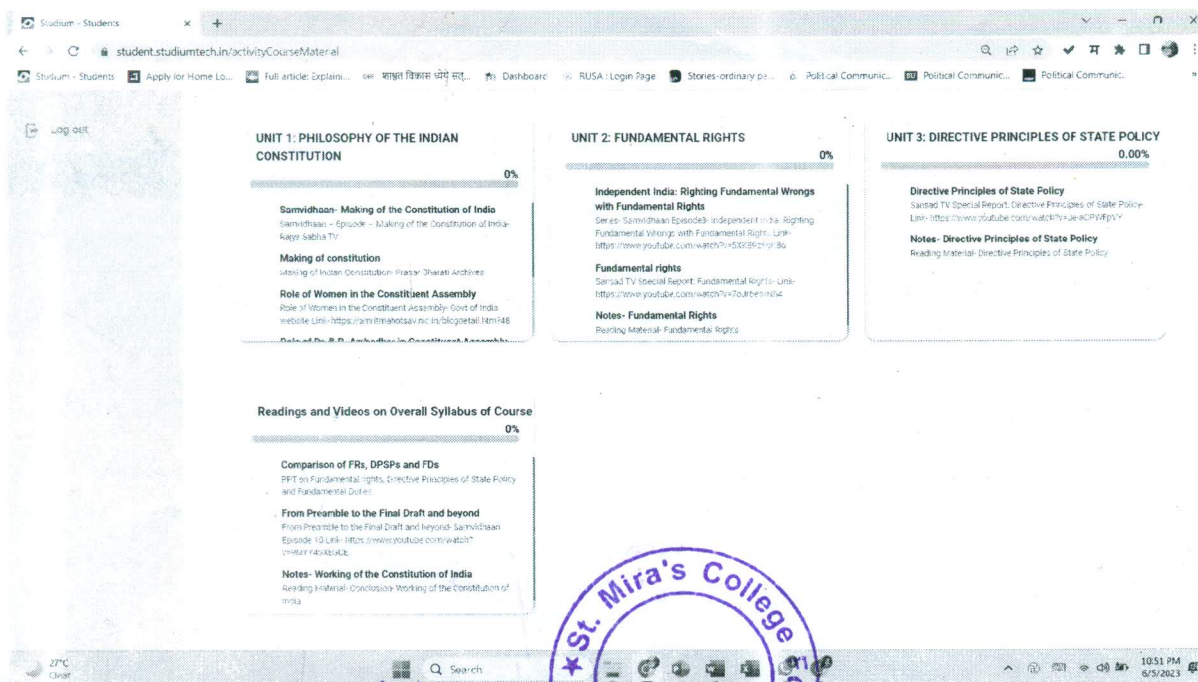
Studium - Students × +

student.studiumtech.in/activityCourseMaterial

Studium - Students | Apply for Home Lo... | Full article: Explaini... | शाश्वत विकास ध्येये सद्... | Dashboard | RUSA : Login Page | Stories-ordinary pe... | Political Communic... | Political Communic... | Political Communic...

Log out

UNIT 1: PHILOSOPHY OF THE INDIAN CONSTITUTION
0%

Samvidhaan- Making of the Constitution of India
Samvidhaan – Episode – Making of the Constitution of India- Rajya Sabha TV

Making of constitution
Making of Indian Constitution- Prasar Bharati Archives

Role of Women in the Constituent Assembly
Role of Women in the Constituent Assembly- Govt of India website Link- https://amritmahotsav.nic.in/blogdetail.htm?48

Role of Dr. B. R. Ambedkar in Constituent Assembly

UNIT 2: FUNDAMENTAL RIGHTS
0%

Independent India: Righting Fundamental Wrongs with Fundamental Rights
Series- Samvidhaan Episode3- Independent India: Righting Fundamental Wrongs with Fundamental Rights- Link- https://www.youtube.com/watch?v=5XK89zYpK8o

Fundamental rights
Sansad TV Special Report: Fundamental Rights- Link- https://www.youtube.com/watch?v=7oJrbesmhh4

Notes- Fundamental Rights
Reading Material- Fundamental Rights

UNIT 3: DIRECTIVE PRINCIPLES OF STATE POLICY
0.00%

Directive Principles of State Policy
Sansad TV Special Report: Directive Principles of State Policy- Link- https://www.youtube.com/watch?v=Je-aCPWFpYY

Notes- Directive Principles of State Policy
Reading Material- Directive Principles of State Policy

Readings and Videos on Overall Syllabus of Course
0%

Comparison of FRs, DPSPs and FDs
PPT on Fundamental rights, Directive Principles of State Policy and Fundamental Duties

From Preamble to the Final Draft and beyond
From Preamble to the Final Draft and beyond- Samvidhaan Episode 10 Link- https://www.youtube.com/watch?v=HMrY4sXEsDE

Notes- Working of the Constitution of India
Reading Material- Conclusion- Working of the Constitution of India

St. Mira's College

27°C Clear

Search

10:51 PM 6/5/2023